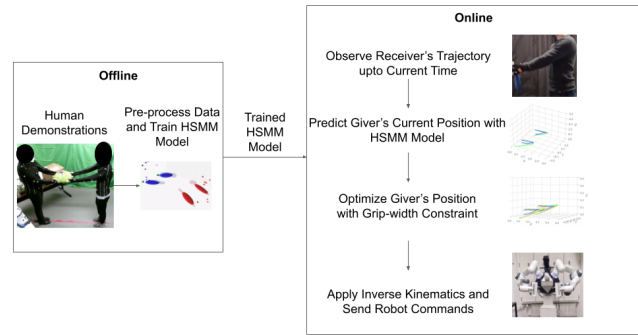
Offline

Human Demonstrations

Pre-process Data and Train HSMM Model

Trained HSMM Model

Online

Observe Receiver's Trajectory upto Current Time

Predict Giver's Current Position with HSMM Model

Optimize Giver's Position with Grip-width Constraint

Apply Inverse Kinematics and Send Robot Commands